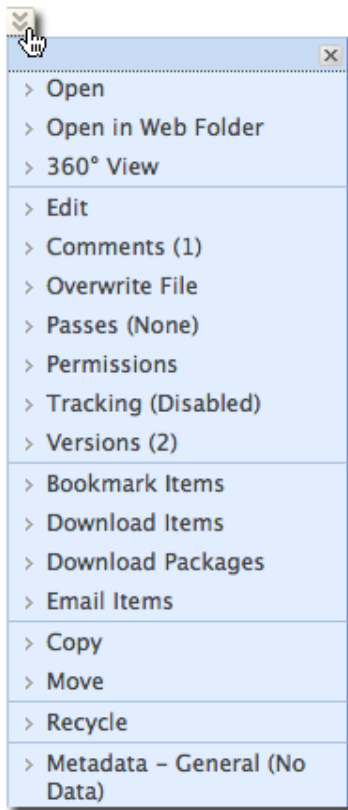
> Open
> Open in Web Folder
> 360° View
> Edit
> Comments (1)
> Overwrite File
> Passes (None)
> Permissions
> Tracking (Disabled)
> Versions (2)
> Bookmark Items
> Download Items
> Download Packages
> Email Items
> Copy
> Move
> Recycle
> Metadata – General (No Data)